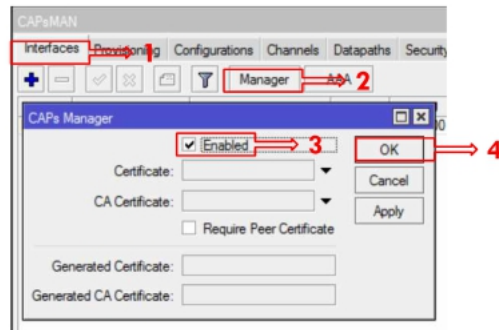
CAPsMAN

Interfaces Provisioning 1 Configurations Channels Datapaths Security

Manager AAA 2

CAPs Manager

Enabled 3

OK 4

Certificate:

Cancel

CA Certificate:

Apply

Require Peer Certificate

Generated Certificate:

Generated CA Certificate: